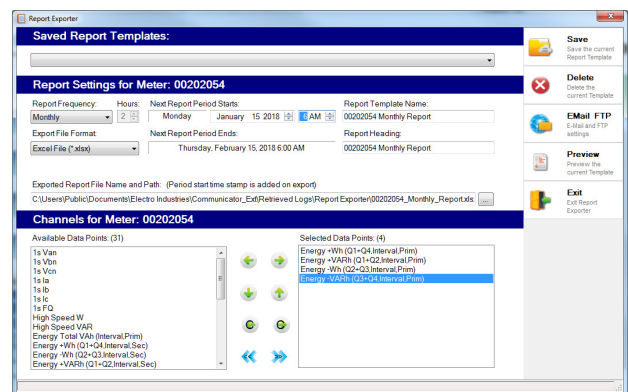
Report Exporter

Saved Report Templates:

Report Settings for Meter: 00202054

Report Frequency:
Monthly

Hours:
2

Next Report Period Starts:
Monday January 15 2018 6 AM

Report Template Name:
00202054 Monthly Report

Export File Format:
Excel File (*.xlsx)

Next Report Period Ends:
Thursday, February 15, 2018 6:00 AM

Report Heading:
00202054 Monthly Report

Exported Report File Name and Path: (Period start time stamp is added on export)
C:\Users\Public\Documents\Electro Industries\Communicator_Ext\Retrieved Logs\Report Exporter\00202054_Monthly_Report.xls ...

Channels for Meter: 00202054

Available Data Points: (31)
1s Van
1s Vbn
1s Vcn
1s Ia
1s Ib
1s Ic
1s FQ
High Speed W
High Speed VAR
Energy Total VAh (Interval,Prim)
Energy +Wh (Q1+Q4,Interval,Sec)
Energy -Wh (Q2+Q3,Interval,Sec)
Energy +VARh (Q1+Q2,Interval,Sec)

Selected Data Points: (4)
Energy +Wh (Q1+Q4,Interval,Prim)
Energy +VARh (Q1+Q2,Interval,Prim)
Energy -Wh (Q2+Q3,Interval,Prim)
Energy -VARh (Q3+Q4,Interval,Prim)

Save
Save the current Report Template

Delete
Delete the current Template

EMail FTP
E-Mail and FTP settings

Preview
Preview the current Template

Exit
Exit Report Exporter